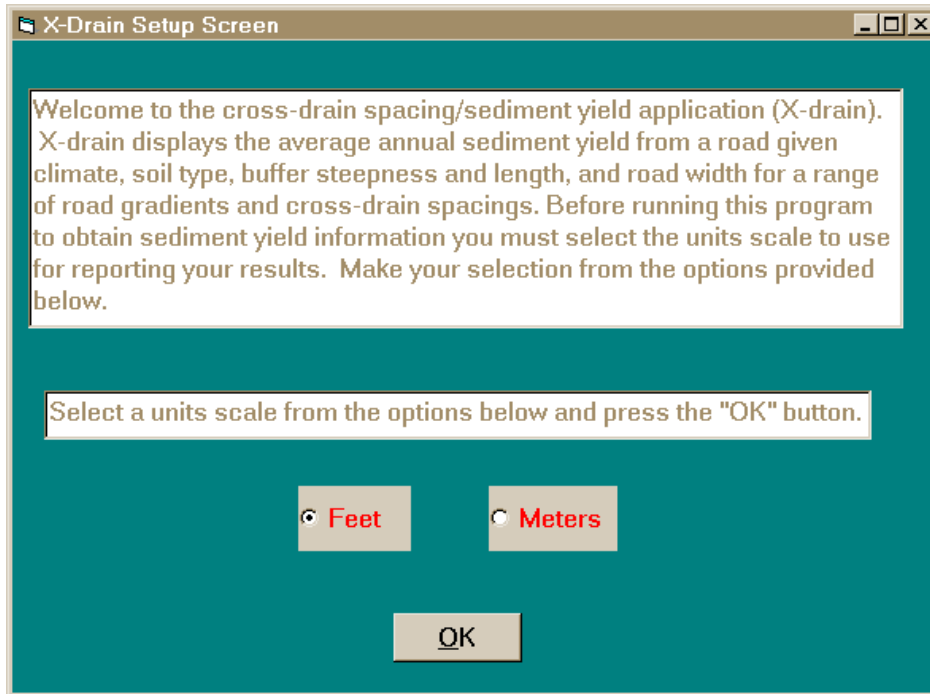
X-Drain Setup Screen

Welcome to the cross-drain spacing/sediment yield application (X-drain). X-drain displays the average annual sediment yield from a road given climate, soil type, buffer steepness and length, and road width for a range of road gradients and cross-drain spacings. Before running this program to obtain sediment yield information you must select the units scale to use for reporting your results. Make your selection from the options provided below.

Select a units scale from the options below and press the "OK" button.

Feet

Meters

OK